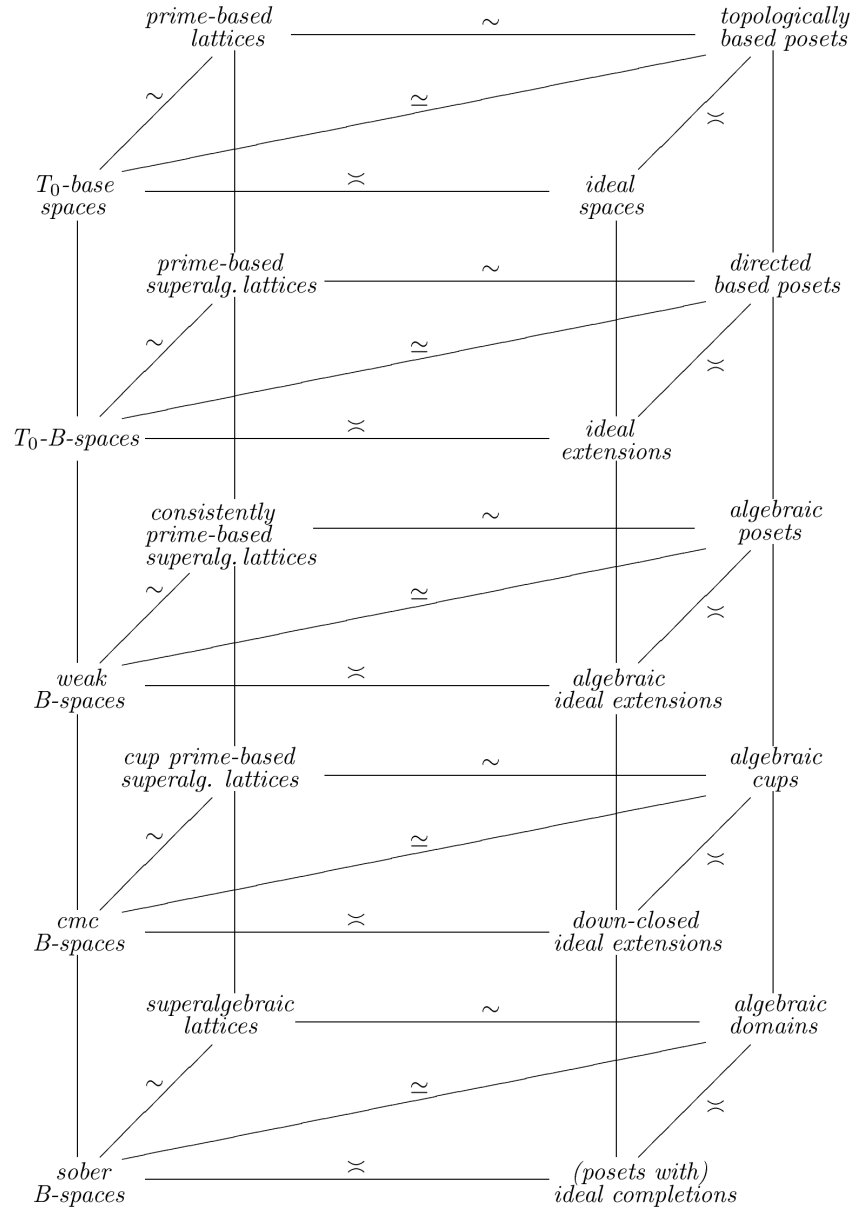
prime-based lattices
$\sim$
topologically based posets

$\sim$
$\simeq$
$\asymp$

$T_0$-base spaces
$\asymp$
ideal spaces

prime-based superalg. lattices
$\sim$
directed based posets

$\sim$
$\simeq$
$\asymp$

$T_0$-B-spaces
$\asymp$
ideal extensions

consistently prime-based superalg. lattices
$\sim$
algebraic posets

$\sim$
$\simeq$
$\asymp$

weak B-spaces
$\asymp$
algebraic ideal extensions

cup prime-based superalg. lattices
$\sim$
algebraic cups

$\sim$
$\simeq$
$\asymp$

cmc B-spaces
$\asymp$
down-closed ideal extensions

superalgebraic lattices
$\sim$
algebraic domains

$\sim$
$\simeq$
$\asymp$

sober B-spaces
$\asymp$
(posets with) ideal completions